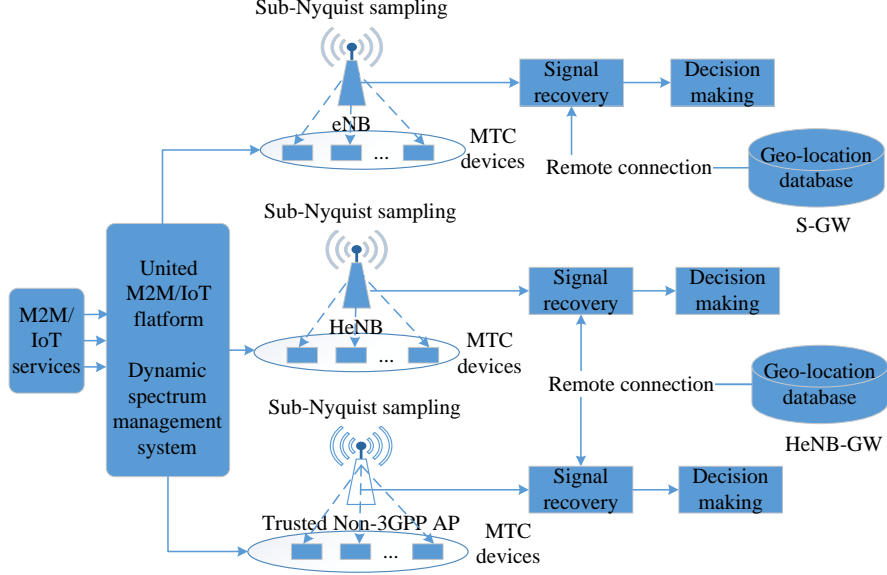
Sub-Nyquist sampling

eNB

MTC devices

...

Signal recovery

Decision making

Remote connection

Geo-location database

S-GW

M2M/ IoT services

United M2M/IoT flatform

Dynamic spectrum management system

Sub-Nyquist sampling

HeNB

MTC devices

...

Signal recovery

Decision making

Remote connection

Geo-location database

HeNB-GW

Sub-Nyquist sampling

Trusted Non-3GPP AP

MTC devices

...

Signal recovery

Decision making